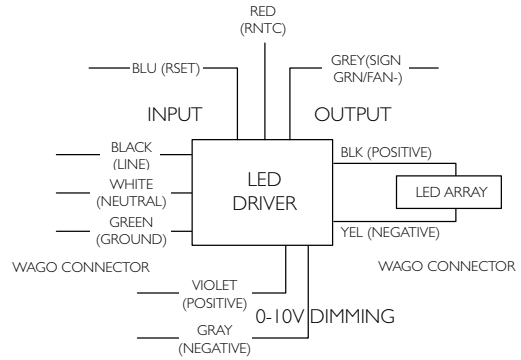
RED
(RNTC)

BLU (RSET)

GREY(SIGN
GRN/FAN-)

INPUT

OUTPUT

BLACK
(LINE)

WHITE
(NEUTRAL)

GREEN
(GROUND)

LED
DRIVER

BLK (POSITIVE)

LED ARRAY

YEL (NEGATIVE)

WAGO CONNECTOR

WAGO CONNECTOR

VIOLET
(POSITIVE)

0-10V DIMMING

GRAY
(NEGATIVE)